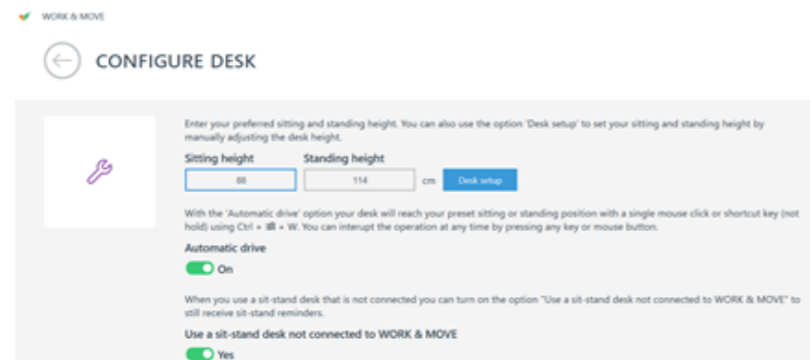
WORK & MOVE

CONFIGURE DESK

Enter your preferred sitting and standing height. You can also use the option 'Desk setup' to set your sitting and standing height by manually adjusting the desk height.

Sitting height
88

Standing height
114
cm
Desk setup

With the 'Automatic drive' option your desk will reach your preset sitting or standing position with a single mouse click or shortcut key (not hold) using Ctrl + ⊞ + W. You can interupt the operation at any time by pressing any key or mouse button.

Automatic drive

On

When you use a sit-stand desk that is not connected you can turn on the option "Use a sit-stand desk not connected to WORK & MOVE" to still receive sit-stand reminders.

Use a sit-stand desk not connected to WORK & MOVE

Yes